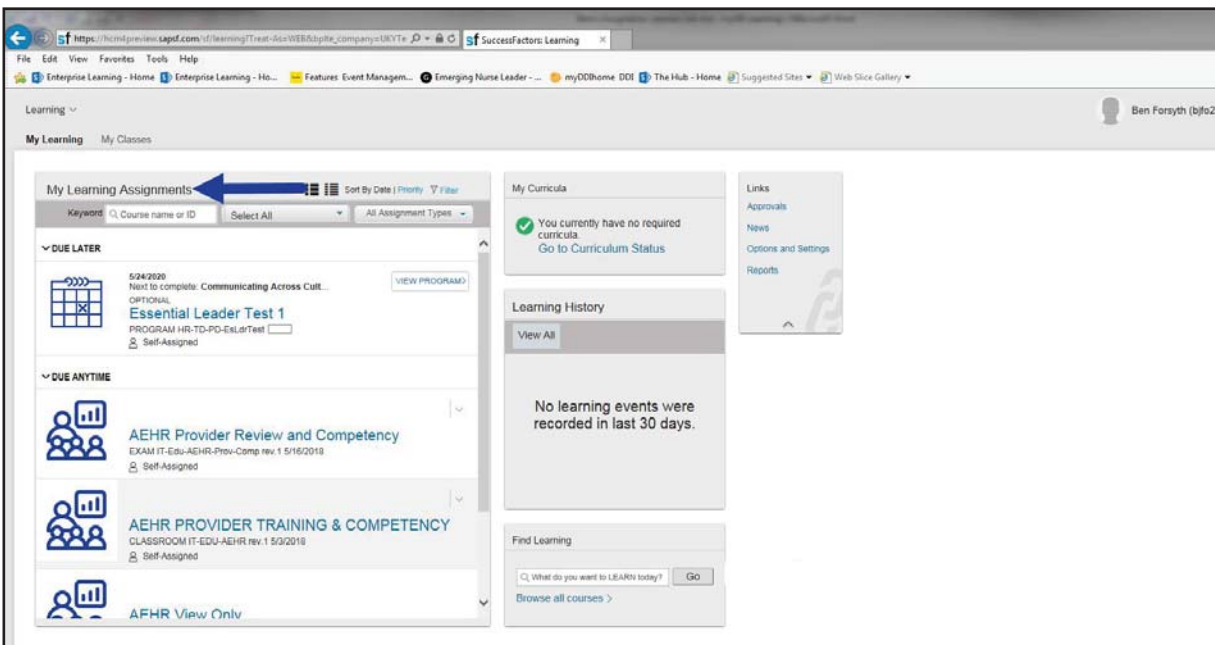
https://hcm4preview.sapsf.com/sf/learning?Treat-As=WEB&bplte_company=UKYTe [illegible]   SuccessFactors: Learning

File Edit View Favorites Tools Help

Enterprise Learning - Home   Enterprise Learning - Ho...   Features Event Managem...   Emerging Nurse Leader - ...   myDDIhome DDI   The Hub - Home   Suggested Sites   Web Slice Gallery

Learning

Ben Forsyth (bjfo2

My Learning   My Classes

My Learning Assignments

Sort By Date | Priority   Filter

Keyword   Course name or ID   Select All   All Assignment Types

DUE LATER

5/24/2020
Next to complete: Communicating Across Cult...
OPTIONAL
Essential Leader Test 1
PROGRAM HR-TD-PD-EsLdrTest
Self-Assigned

VIEW PROGRAM

DUE ANYTIME

AEHR Provider Review and Competency
EXAM IT-Edu-AEHR-Prov-Comp rev.1 5/16/2018
Self-Assigned

AEHR PROVIDER TRAINING & COMPETENCY
CLASSROOM IT-EDU-AEHR rev.1 5/3/2018
Self-Assigned

AEHR View Only

My Curricula

You currently have no required curricula.
Go to Curriculum Status

Learning History

View All

No learning events were recorded in last 30 days.

Find Learning

What do you want to LEARN today?   Go

Browse all courses >

Links

Approvals

News

Options and Settings

Reports